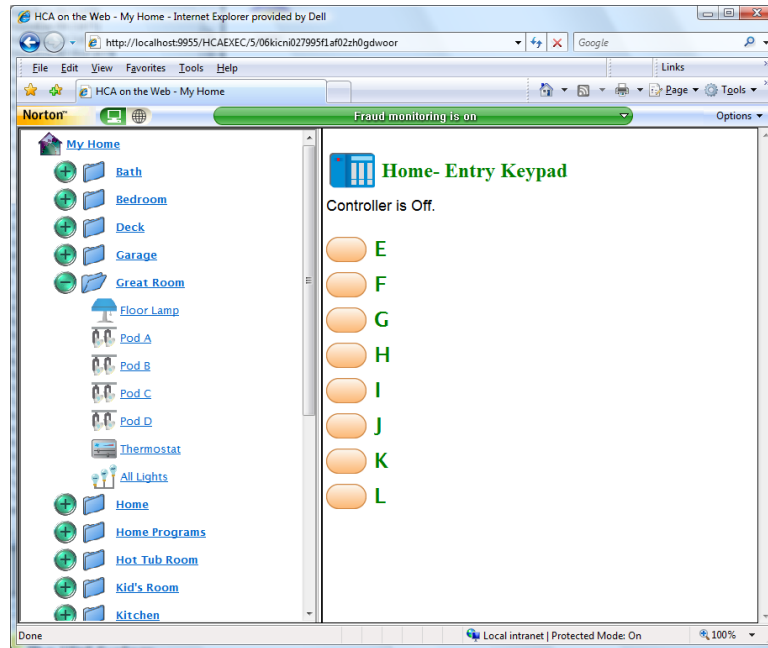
HCA on the Web - My Home - Internet Explorer provided by Dell

http://localhost:9955/HCAEXEC/5/06kicni027995f1af02zh0gdwoor

Google

File Edit View Favorites Tools Help

Links

HCA on the Web - My Home

Page Tools

Norton

Fraud monitoring is on

Options

My Home
Bath
Bedroom
Deck
Garage
Great Room
Floor Lamp
Pod A
Pod B
Pod C
Pod D
Thermostat
All Lights
Home
Home Programs
Hot Tub Room
Kid's Room
Kitchen

Home- Entry Keypad

Controller is Off.

E
F
G
H
I
J
K
L

Done

Local intranet | Protected Mode: On

100%